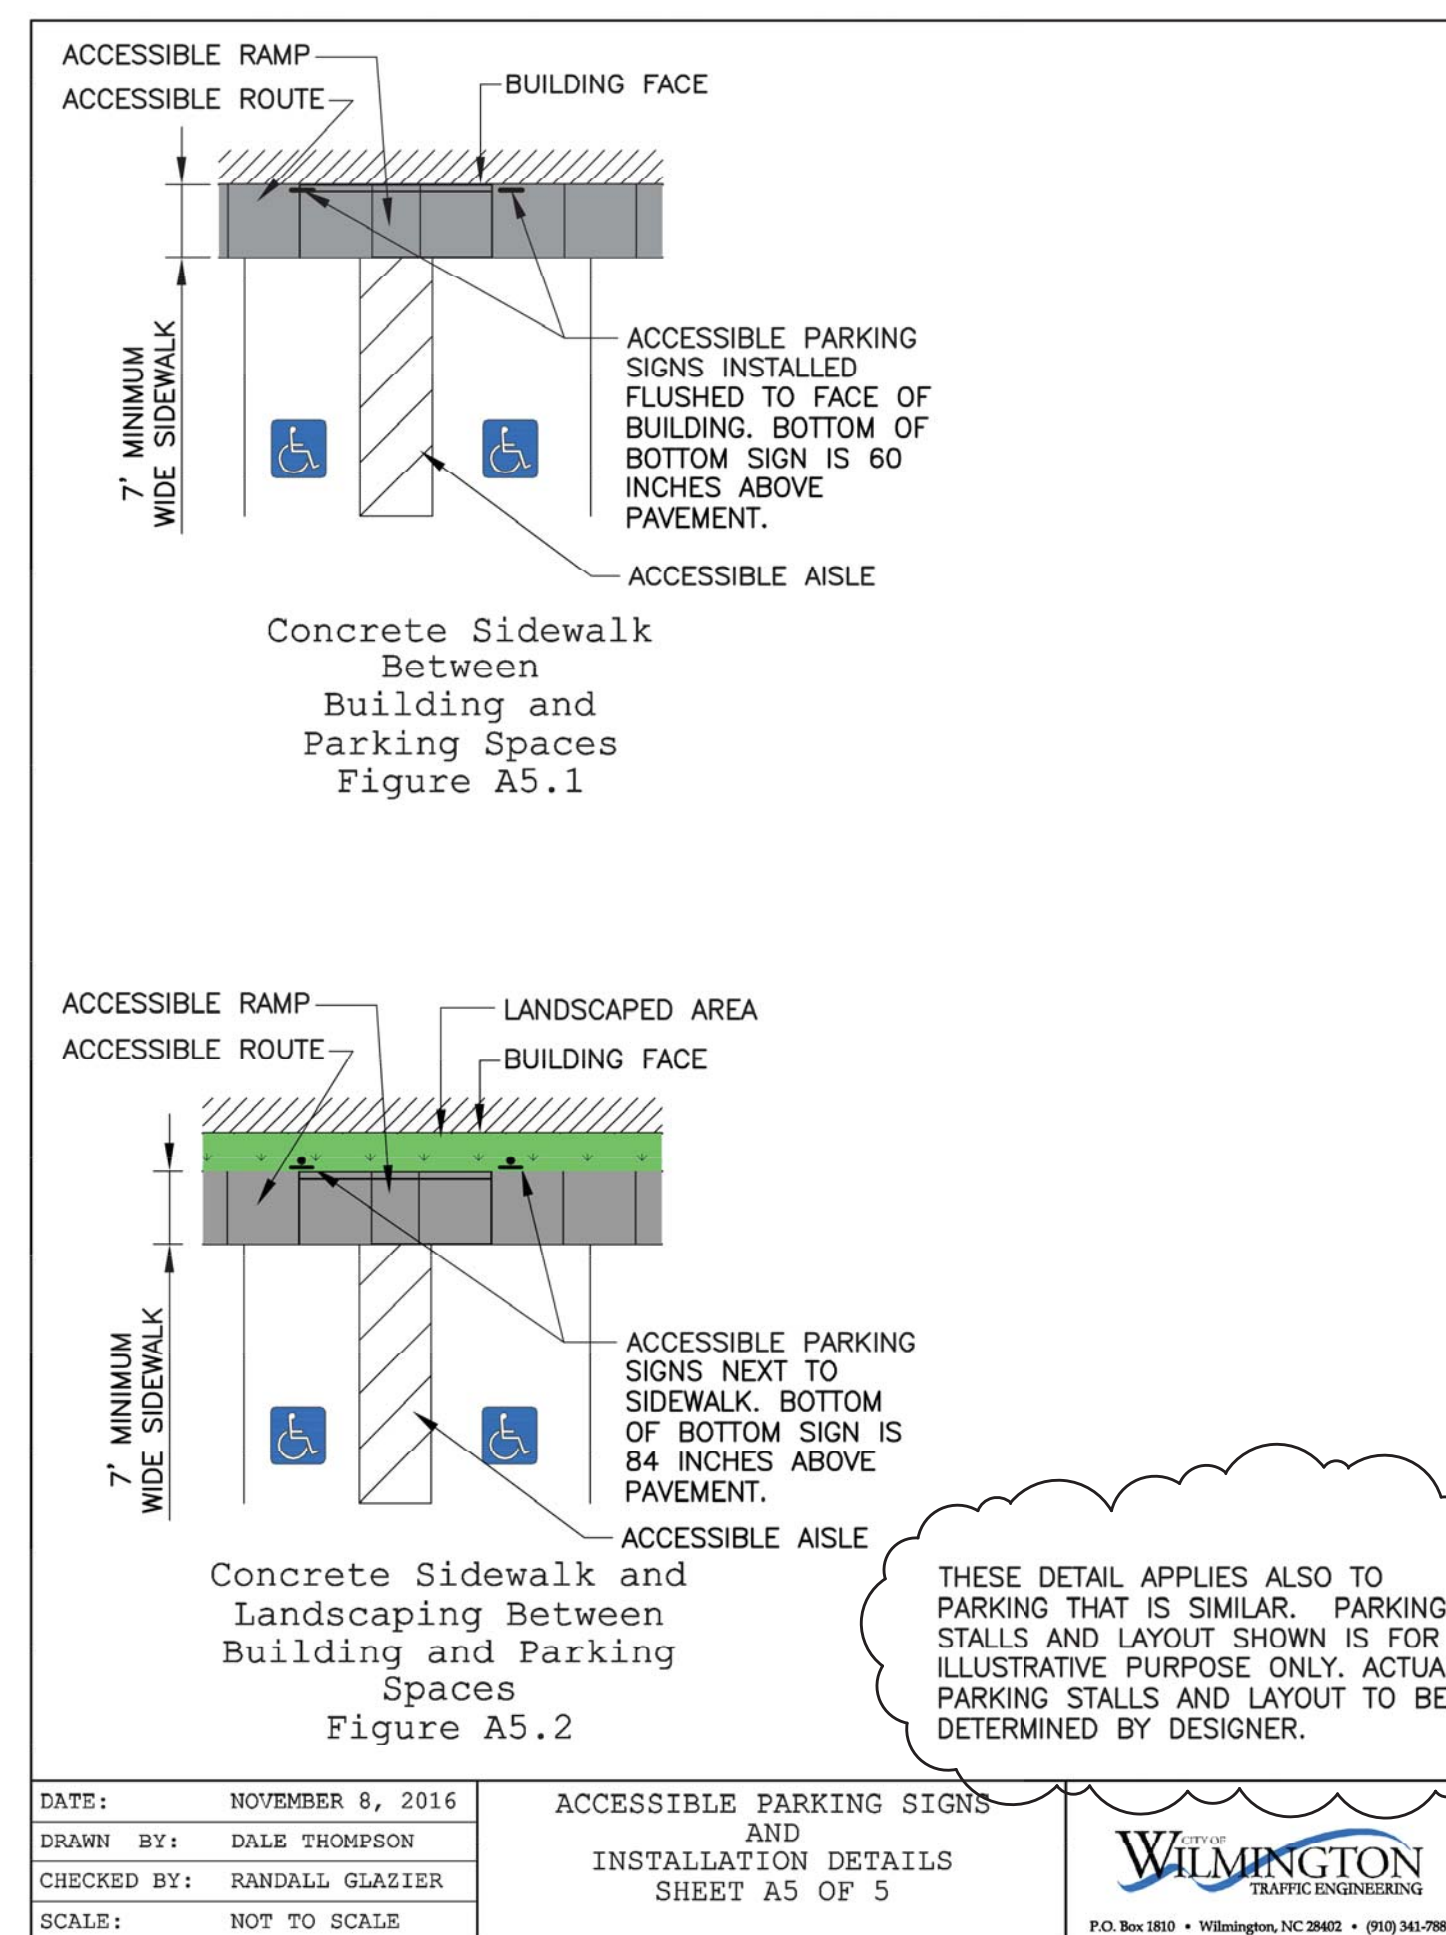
ACCESSIBLE RAMP

ACCESSIBLE ROUTE

BUILDING FACE

7' MINIMUM WIDE SIDEWALK

ACCESSIBLE PARKING SIGNS INSTALLED FLUSHED TO FACE OF BUILDING. BOTTOM OF BOTTOM SIGN IS 60 INCHES ABOVE PAVEMENT.

ACCESSIBLE AISLE

Concrete Sidewalk Between Building and Parking Spaces
Figure A5.1

ACCESSIBLE RAMP

ACCESSIBLE ROUTE

LANDSCAPED AREA

BUILDING FACE

7' MINIMUM WIDE SIDEWALK

ACCESSIBLE PARKING SIGNS NEXT TO SIDEWALK. BOTTOM OF BOTTOM SIGN IS 84 INCHES ABOVE PAVEMENT.

ACCESSIBLE AISLE

Concrete Sidewalk and Landscaping Between Building and Parking Spaces
Figure A5.2

THESE DETAIL APPLIES ALSO TO PARKING THAT IS SIMILAR. PARKING STALLS AND LAYOUT SHOWN IS FOR ILLUSTRATIVE PURPOSE ONLY. ACTUA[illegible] PARKING STALLS AND LAYOUT TO BE DETERMINED BY DESIGNER.

| DATE: | NOVEMBER 8, 2016 |
|---|---|
| DRAWN BY: | DALE THOMPSON |
| CHECKED BY: | RANDALL GLAZIER |
| SCALE: | NOT TO SCALE |

ACCESSIBLE PARKING SIGNS AND INSTALLATION DETAILS
SHEET A5 OF 5

CITY OF WILMINGTON
TRAFFIC ENGINEERING

P.O. Box 1810 • Wilmington, NC 28402 • (910) 341-788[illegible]